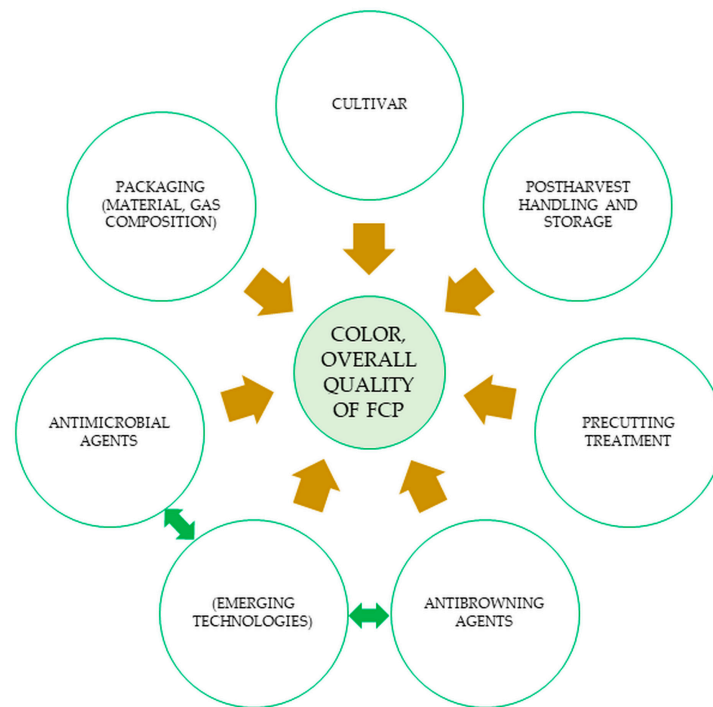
CULTIVAR

PACKAGING (MATERIAL, GAS COMPOSITION)

POSTHARVEST HANDLING AND STORAGE

COLOR, OVERALL QUALITY OF FCP

ANTIMICROBIAL AGENTS

PRECUTTING TREATMENT

(EMERGING TECHNOLOGIES)

ANTIBROWNING AGENTS